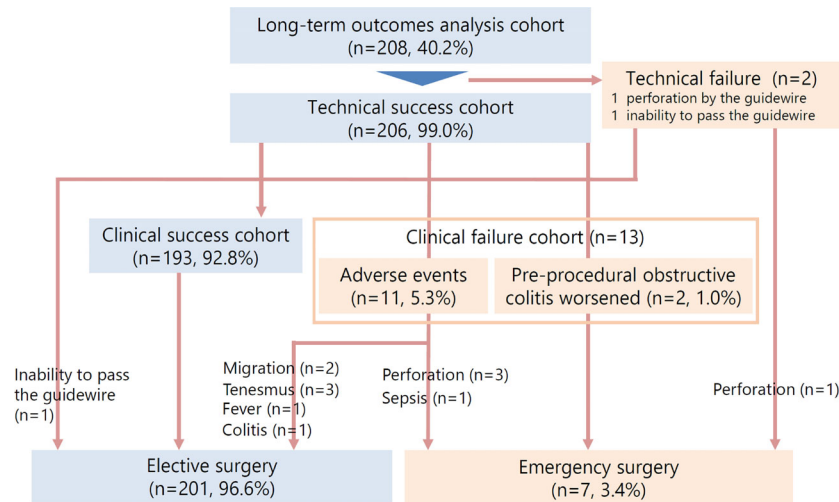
Long-term outcomes analysis cohort
(n=208, 40.2%)

Technical failure (n=2)
1 perforation by the guidewire
1 inability to pass the guidewire

Technical success cohort
(n=206, 99.0%)

Clinical success cohort
(n=193, 92.8%)

Clinical failure cohort (n=13)

Adverse events
(n=11, 5.3%)

Pre-procedural obstructive colitis worsened (n=2, 1.0%)

Inability to pass the guidewire
(n=1)

Migration (n=2)
Tenesmus (n=3)
Fever (n=1)
Colitis (n=1)

Perforation (n=3)
Sepsis (n=1)

Perforation (n=1)

Elective surgery
(n=201, 96.6%)

Emergency surgery
(n=7, 3.4%)